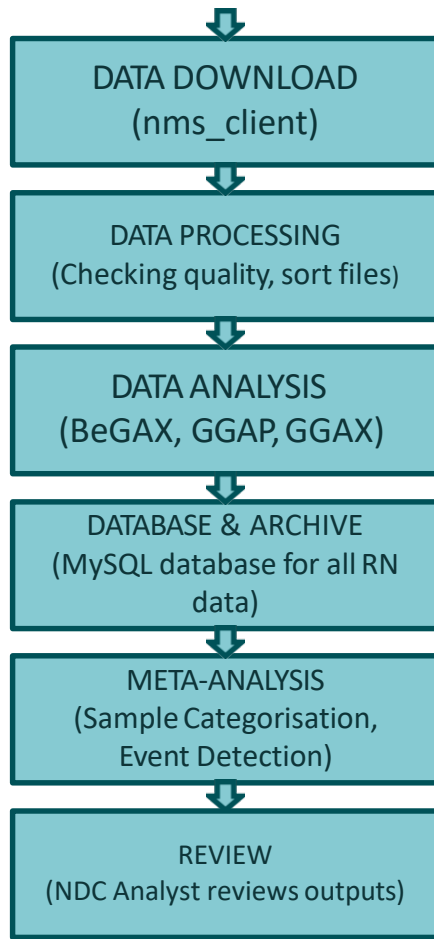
DATA DOWNLOAD
(nms_client)

DATA PROCESSING
(Checking quality, sort files)

DATA ANALYSIS
(BeGAX, GGAP, GGAX)

DATABASE & ARCHIVE
(MySQL database for all RN data)

META-ANALYSIS
(Sample Categorisation, Event Detection)

REVIEW
(NDC Analyst reviews outputs)